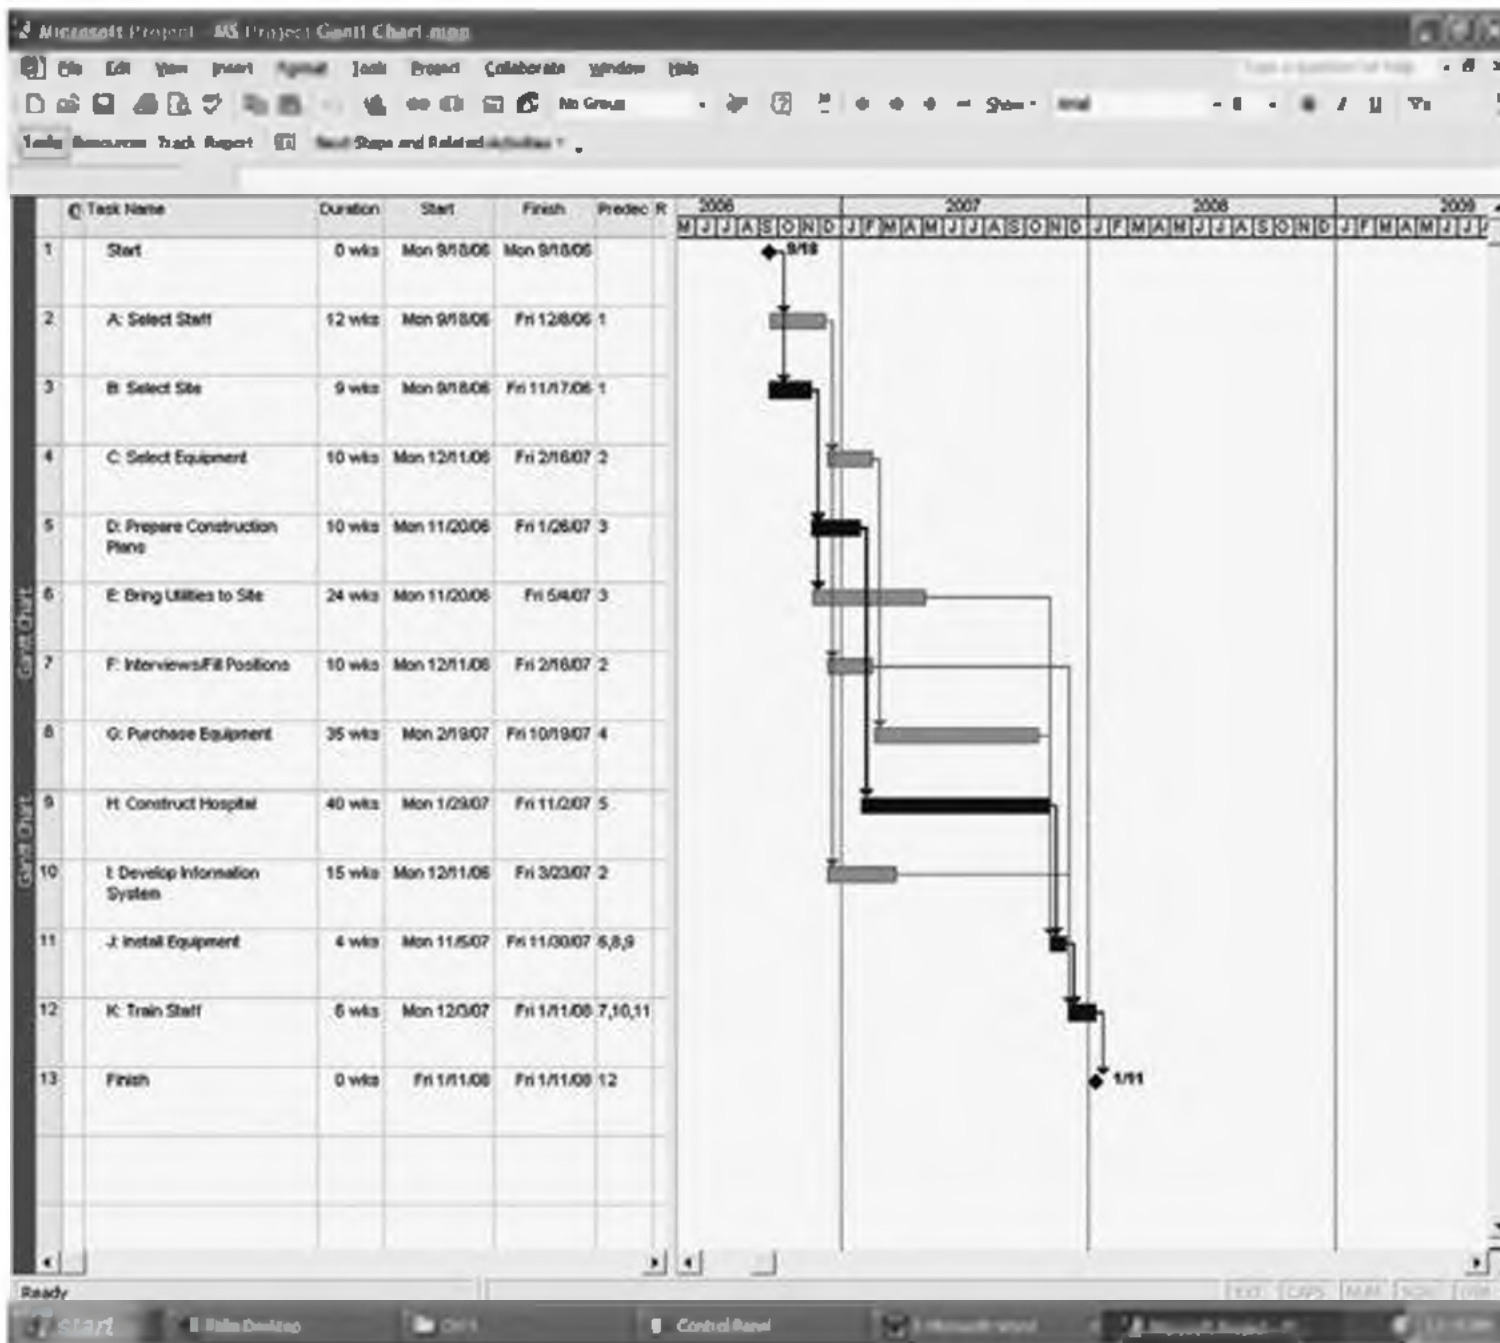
Microsoft Project - MS Project Gantt Chart.mpp

File Edit View Insert Format Tools Project Collaborate Window Help

No Group Show Arial

Tasks Resources Track Report Next Steps and Related Activities

| | Task Name | Duration | Start | Finish | Predec |
|---|---|---|---|---|---|
| 1 | Start | 0 wks | Mon 9/18/06 | Mon 9/18/06 | |
| 2 | A: Select Staff | 12 wks | Mon 9/18/06 | Fri 12/8/06 | 1 |
| 3 | B: Select Site | 9 wks | Mon 9/18/06 | Fri 11/17/06 | 1 |
| 4 | C: Select Equipment | 10 wks | Mon 12/11/06 | Fri 2/16/07 | 2 |
| 5 | D: Prepare Construction Plans | 10 wks | Mon 11/20/06 | Fri 1/26/07 | 3 |
| 6 | E: Bring Utilities to Site | 24 wks | Mon 11/20/06 | Fri 5/4/07 | 3 |
| 7 | F: Interviews/Fill Positions | 10 wks | Mon 12/11/06 | Fri 2/16/07 | 2 |
| 8 | G: Purchase Equipment | 35 wks | Mon 2/19/07 | Fri 10/19/07 | 4 |
| 9 | H: Construct Hospital | 40 wks | Mon 1/29/07 | Fri 11/2/07 | 5 |
| 10 | I: Develop Information System | 15 wks | Mon 12/11/06 | Fri 3/23/07 | 2 |
| 11 | J: Install Equipment | 4 wks | Mon 11/5/07 | Fri 11/30/07 | 6,8,9 |
| 12 | K: Train Staff | 6 wks | Mon 12/3/07 | Fri 1/11/08 | 7,10,11 |
| 13 | Finish | 0 wks | Fri 1/11/08 | Fri 1/11/08 | 12 |

2006 2007 2008 2009
M J J A S O N D J F M A M J J A S O N D J F M A M J J A S O N D J F M A M J J

9/18

1/11

Gantt Chart

Gantt Chart

Ready

start Palm Desktop Control Panel